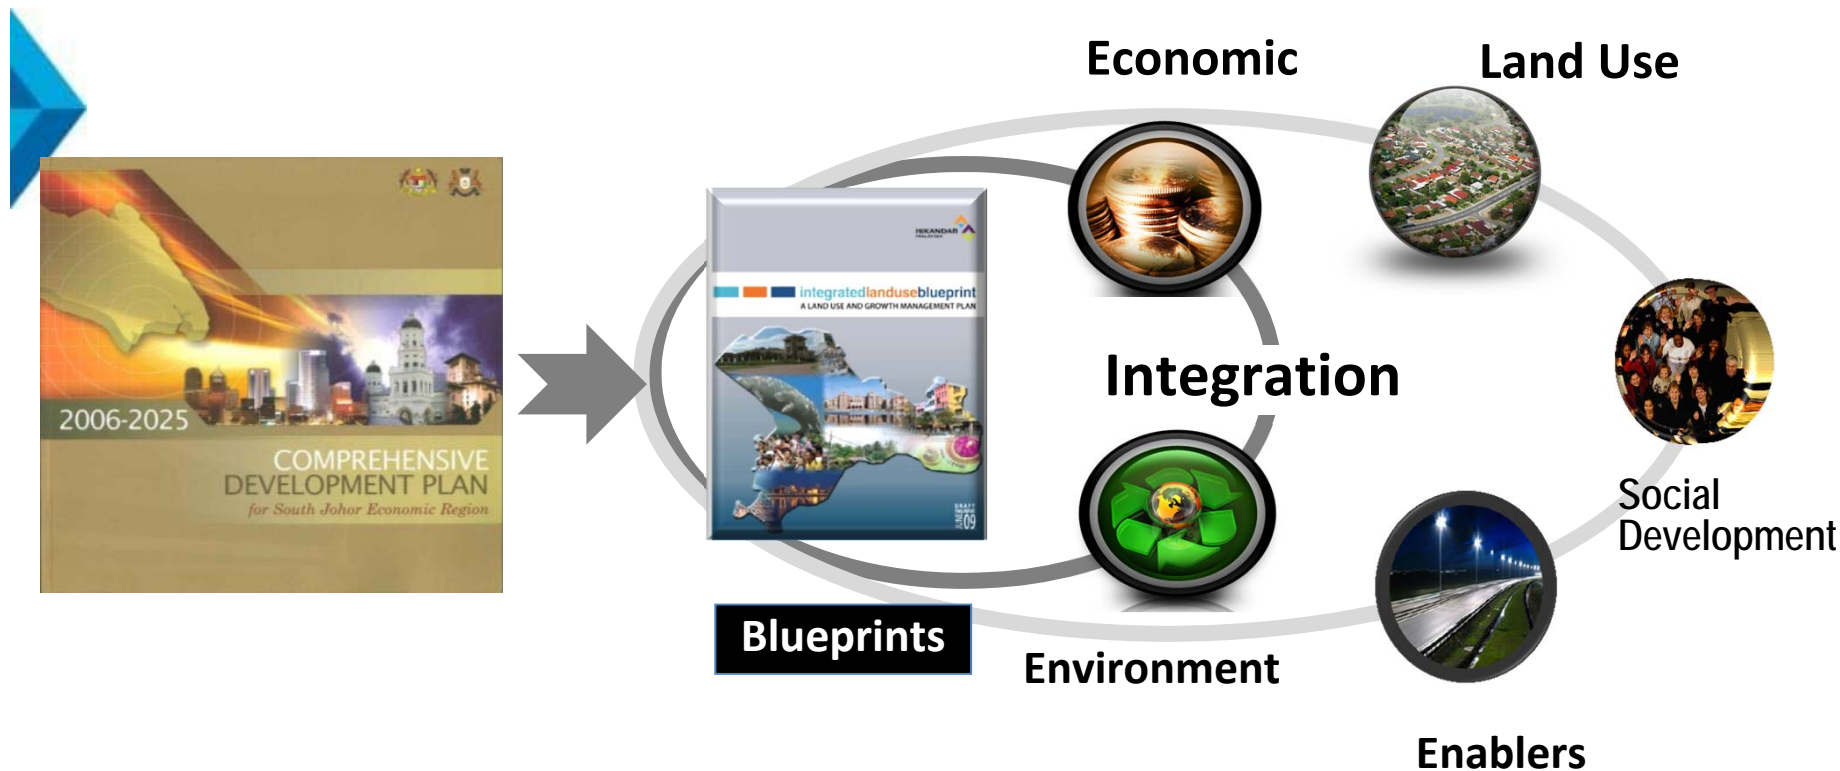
2006-2025
COMPREHENSIVE DEVELOPMENT PLAN
for South Johor Economic Region

ISKANDAR
integratedlanduseblueprint
A LAND USE AND GROWTH MANAGEMENT PLAN
DRAFT
JUNE 09

Blueprints

Economic

Land Use

Integration

Social Development

Environment

Enablers